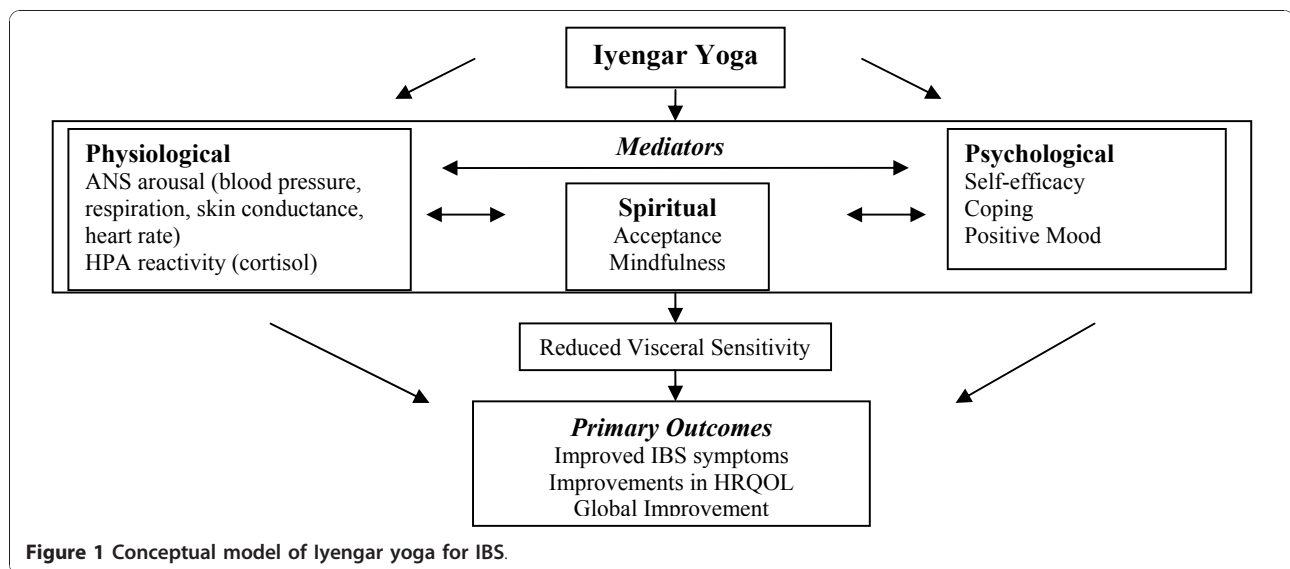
Iyengar Yoga

Mediators

Physiological
ANS arousal (blood pressure, respiration, skin conductance, heart rate)
HPA reactivity (cortisol)

Spiritual
Acceptance
Mindfulness

Psychological
Self-efficacy
Coping
Positive Mood

Reduced Visceral Sensitivity

Primary Outcomes
Improved IBS symptoms
Improvements in HRQOL
Global Improvement

Figure 1 Conceptual model of Iyengar yoga for IBS.